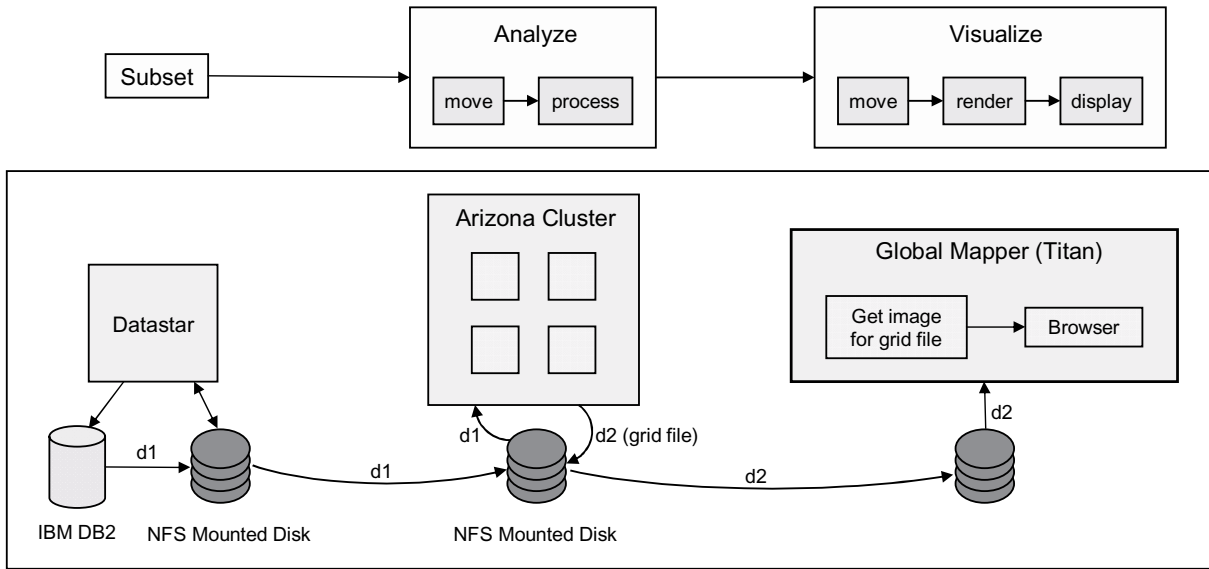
Subset

Analyze

move

process

Visualize

move

render

display

Datastar

Arizona Cluster

Global Mapper (Titan)

Get image for grid file

Browser

d1

d1

d1

d2 (grid file)

d2

d2

IBM DB2

NFS Mounted Disk

NFS Mounted Disk